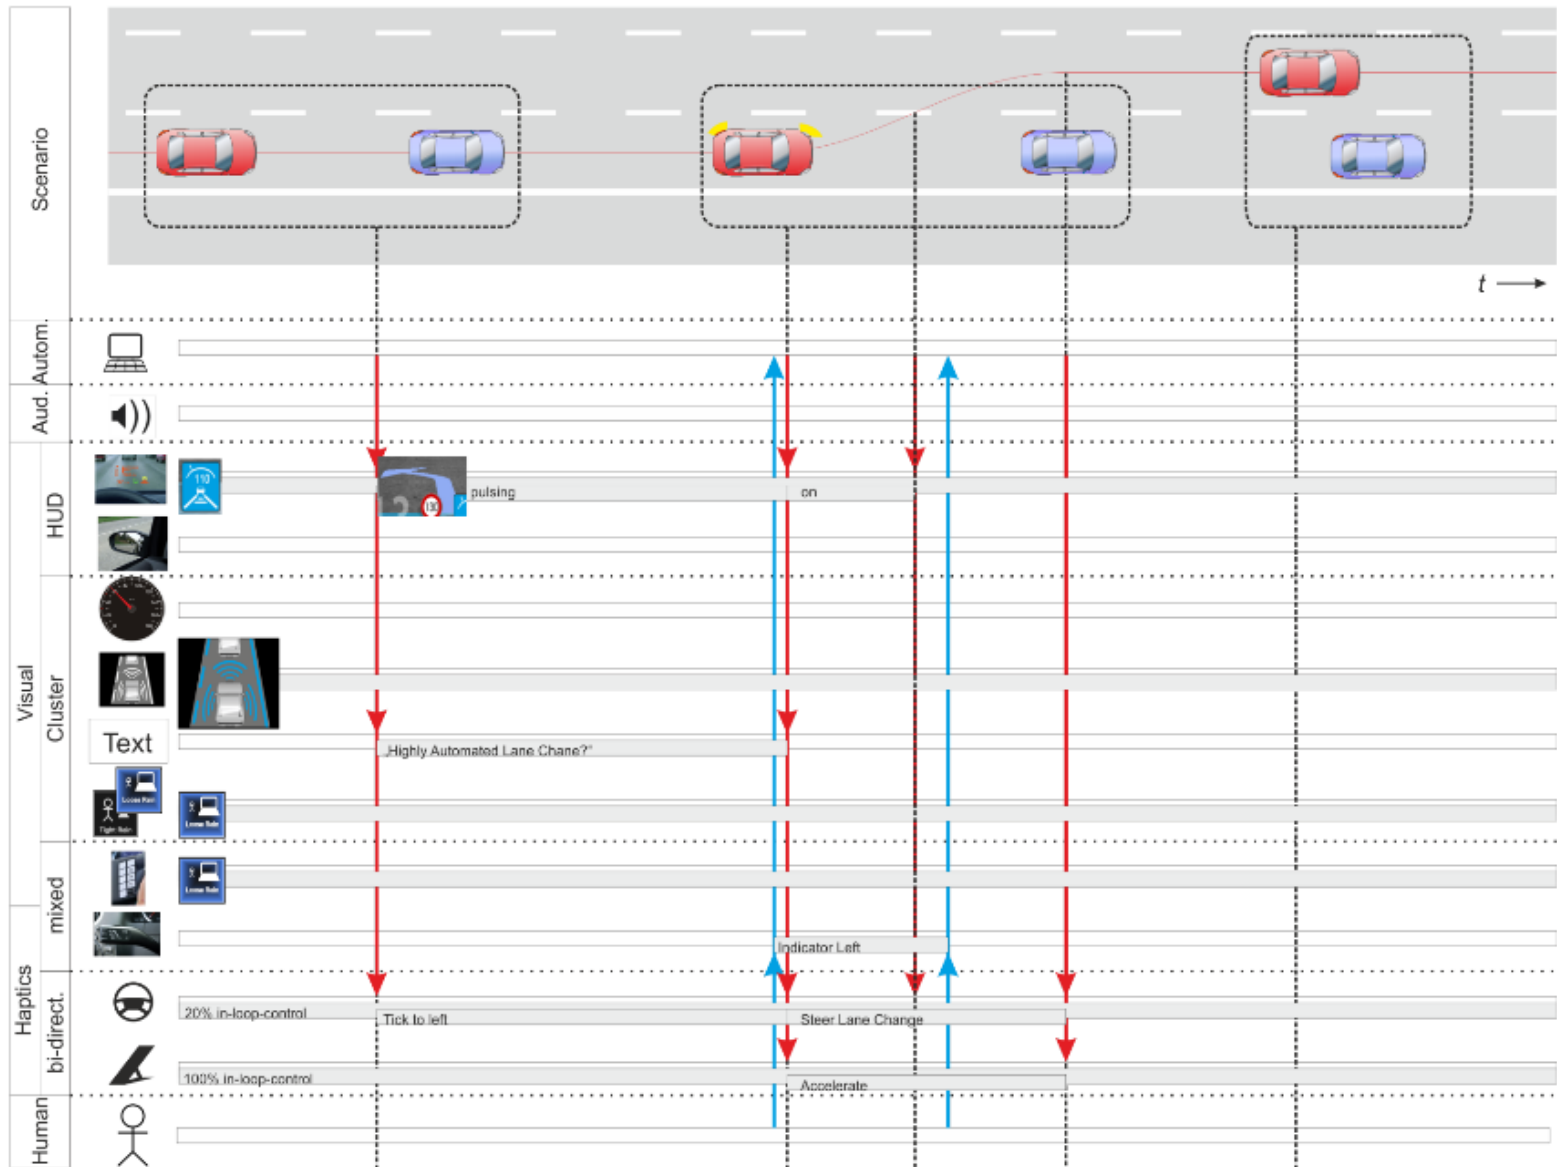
Scenario

$t$ ⟶

Autom.

Aud.

Visual

HUD

110

pulsing

on

130

Cluster

Text

„Highly Automated Lane Chane?"

Haptics

mixed

Indicator Left

bi-direct.

20% in-loop-control

Tick to left

Steer Lane Change

100% in-loop-control

Accelerate

Human